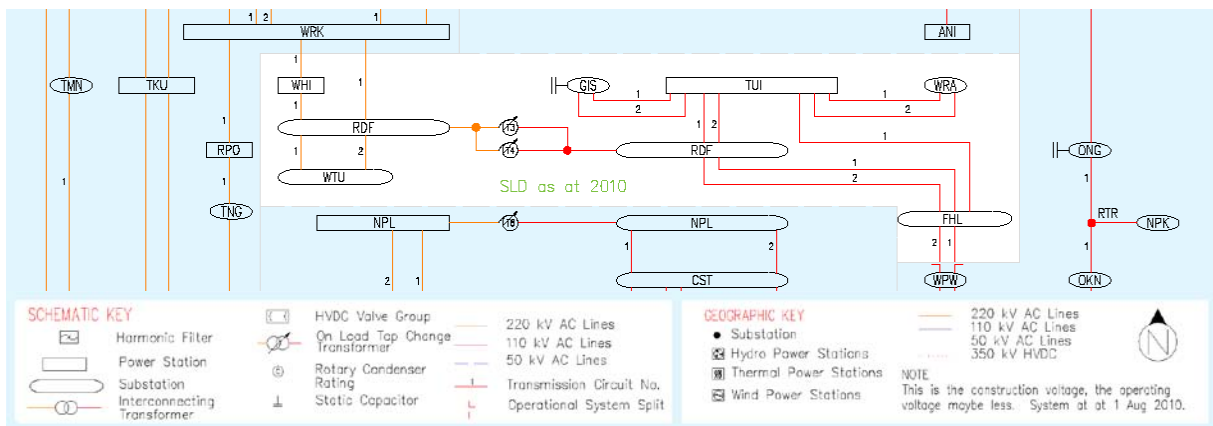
1 2 WRK 1

ANI

TMN TKU

WHI

GIS TUI WRA

1 2

1 1

2

RDF T13

1 2

T14 RDF

1

RPO

1 2

ONG

1

WTU

SLD as at 2010

1

2

1

1

TNG

NPL T10 NPL

FHL

RTR NPK

1 2

2 1

1

2 1

CST

WPW

OKN

SCHEMATIC KEY

Harmonic Filter

Power Station

Substation

Interconnecting Transformer

HVDC Valve Group

On Load Tap Change Transformer

Rotary Condenser Rating

Static Capacitor

220 kV AC Lines

110 kV AC Lines

50 kV AC Lines

Transmission Circuit No.

Operational System Split

GEOGRAPHIC KEY

Substation

Hydro Power Stations

Thermal Power Stations

Wind Power Stations

220 kV AC Lines

110 kV AC Lines

50 kV AC Lines

350 kV HVDC

NOTE
This is the construction voltage, the operating voltage maybe less. System at at 1 Aug 2010.

N